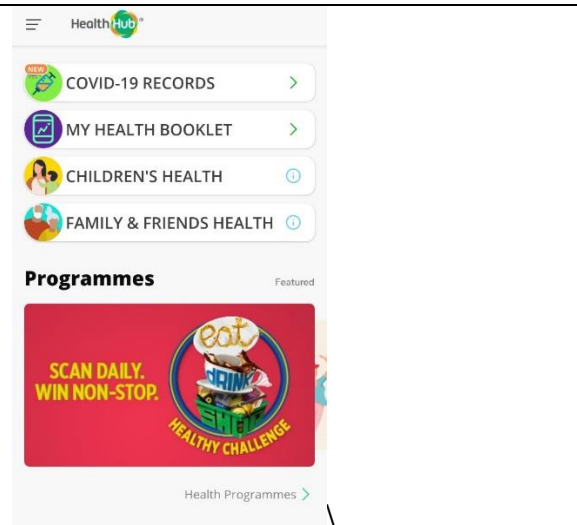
HealthHub

NEW COVID-19 RECORDS >

MY HEALTH BOOKLET >

CHILDREN'S HEALTH

FAMILY & FRIENDS HEALTH

Programmes

Featured

SCAN DAILY. WIN NON-STOP.

eat DRINK SHOP HEALTHY CHALLENGE

Health Programmes >